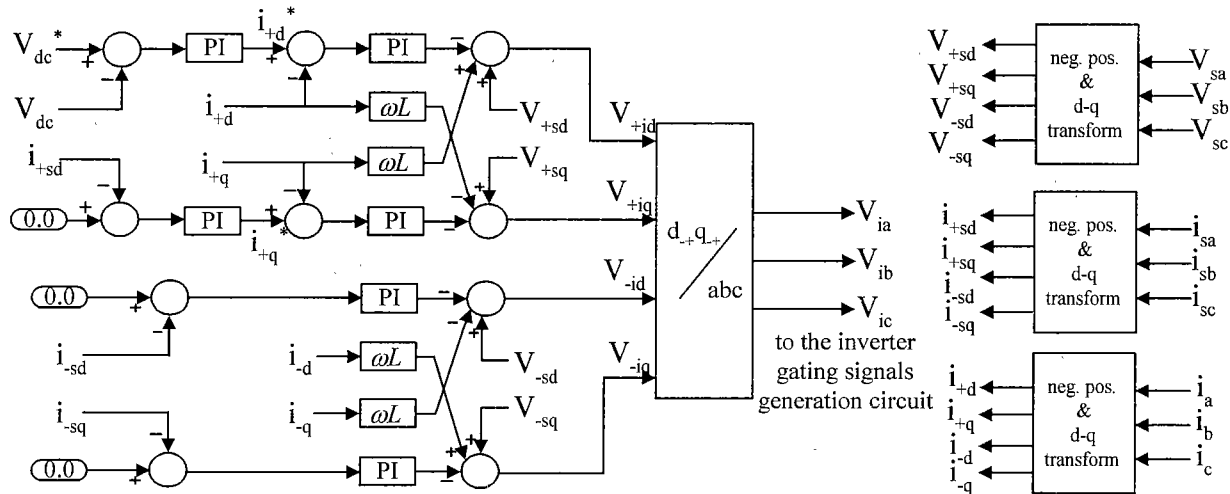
$V_{dc}^*$
+
$V_{dc}$
−
PI
$i_{+d}^*$
+
−
PI
−
+
$i_{+d}$
$\omega L$
$V_{+sd}$
$i_{+sd}$
−
$i_{+q}$
$\omega L$
$V_{+sq}$
+
0.0
+
PI
+
*
PI
−
$i_{+q}$
$V_{+id}$
$V_{+iq}$
$d_{-+}q_{-+}$
abc
$V_{ia}$
$V_{ib}$
$V_{ic}$
0.0
+
−
PI
−
$V_{-id}$
$i_{-sd}$
$i_{-d}$
$\omega L$
−
$V_{-sd}$
$i_{-q}$
$\omega L$
$V_{-iq}$
$V_{-sq}$
$i_{-sq}$
−
0.0
+
PI
+
+
−
to the inverter gating signals generation circuit

$V_{+sd}$
$V_{+sq}$
$V_{-sd}$
$V_{-sq}$
neg. pos. & d-q transform
$V_{sa}$
$V_{sb}$
$V_{sc}$

$i_{+sd}$
$i_{+sq}$
$i_{-sd}$
$i_{-sq}$
neg. pos. & d-q transform
$i_{sa}$
$i_{sb}$
$i_{sc}$

$i_{+d}$
$i_{+q}$
$i_{-d}$
$i_{-q}$
neg. pos. & d-q transform
$i_a$
$i_b$
$i_c$